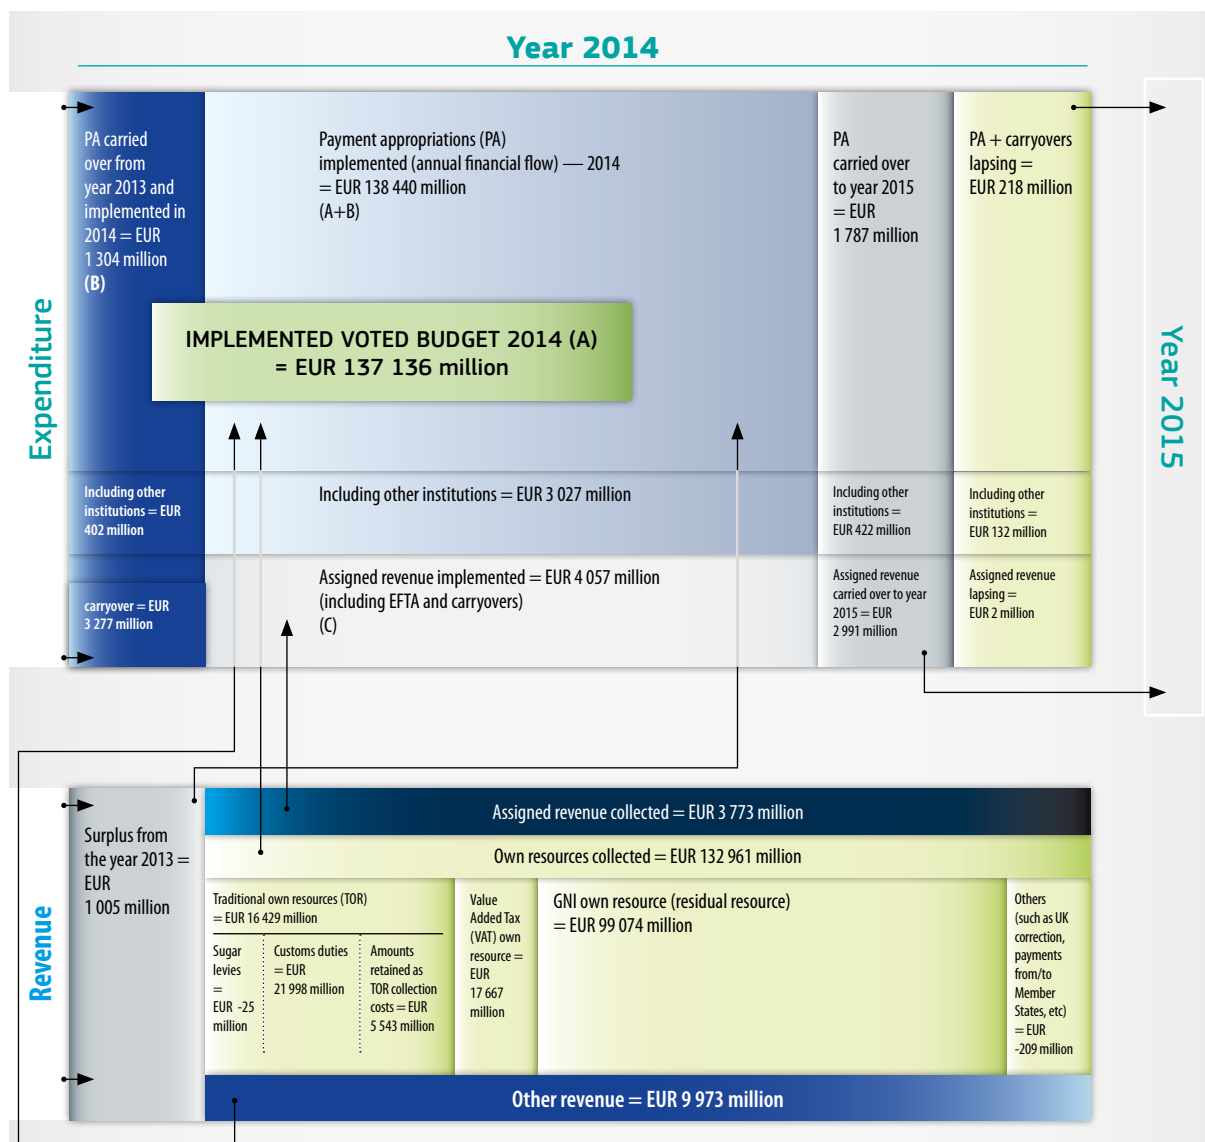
Year 2014

Expenditure

PA carried over from year 2013 and implemented in 2014 = EUR 1 304 million (B)

Payment appropriations (PA) implemented (annual financial flow) — 2014 = EUR 138 440 million (A+B)

PA carried over to year 2015 = EUR 1 787 million

PA + carryovers lapsing = EUR 218 million

IMPLEMENTED VOTED BUDGET 2014 (A) = EUR 137 136 million

Including other institutions = EUR 402 million

Including other institutions = EUR 3 027 million

Including other institutions = EUR 422 million

Including other institutions = EUR 132 million

carryover = EUR 3 277 million

Assigned revenue implemented = EUR 4 057 million (including EFTA and carryovers) (C)

Assigned revenue carried over to year 2015 = EUR 2 991 million

Assigned revenue lapsing = EUR 2 million

Year 2015

Revenue

Surplus from the year 2013 = EUR 1 005 million

Assigned revenue collected = EUR 3 773 million

Own resources collected = EUR 132 961 million

Traditional own resources (TOR) = EUR 16 429 million

Sugar levies = EUR -25 million

Customs duties = EUR 21 998 million

Amounts retained as TOR collection costs = EUR 5 543 million

Value Added Tax (VAT) own resource = EUR 17 667 million

GNI own resource (residual resource) = EUR 99 074 million

Others (such as UK correction, payments from/to Member States, etc) = EUR -209 million

Other revenue = EUR 9 973 million